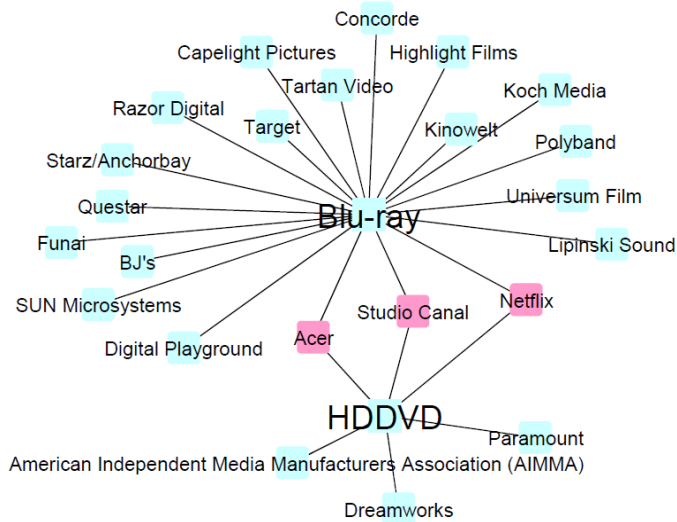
Concorde
Capelight Pictures
Highlight Films
Tartan Video
Koch Media
Razor Digital
Target
Kinowelt
Polyband
Starz/Anchorbay
Questar
Universum Film
Blu-ray
Funai
BJ's
Lipinski Sound
SUN Microsystems
Netflix
Studio Canal
Acer
Digital Playground
HDDVD
Paramount
American Independent Media Manufacturers Association (AIMMA)
Dreamworks